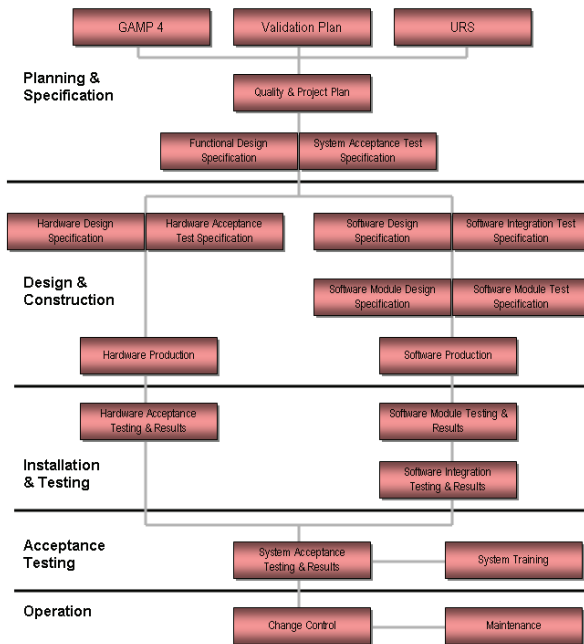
GAMP 4
Validation Plan
URS

Planning & Specification

Quality & Project Plan

Functional Design Specification
System Acceptance Test Specification

Hardware Design Specification
Hardware Acceptance Test Specification
Software Design Specification
Software Integration Test Specification

Design & Construction

Software Module Design Specification
Software Module Test Specification

Hardware Production
Software Production

Hardware Acceptance Testing & Results
Software Module Testing & Results

Installation & Testing

Software Integration Testing & Results

Acceptance Testing

System Acceptance Testing & Results
System Training

Operation

Change Control
Maintenance